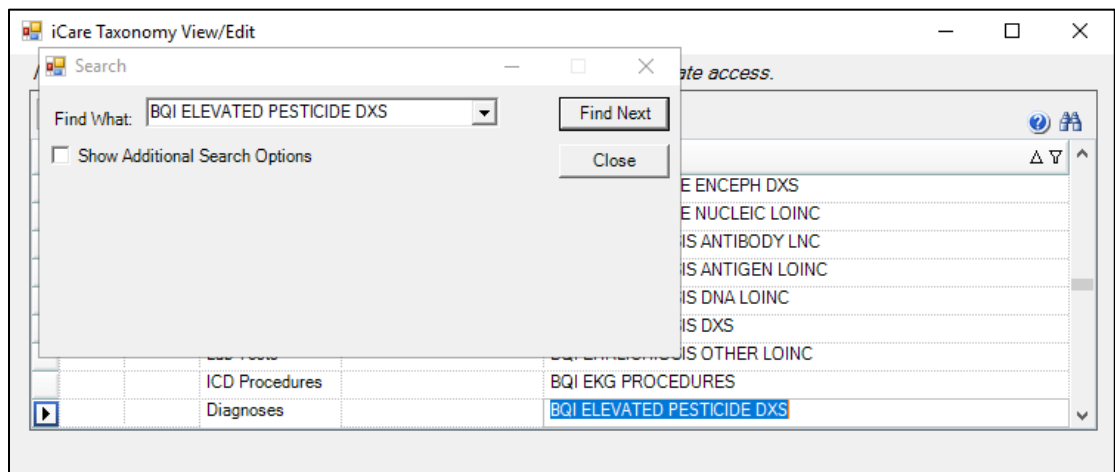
iCare Taxonomy View/Edit

Search

Find What: BQI ELEVATED PESTICIDE DXS

Find Next

Show Additional Search Options

Close

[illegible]ate access.

E ENCEPH DXS
E NUCLEIC LOINC
IS ANTIBODY LNC
IS ANTIGEN LOINC
IS DNA LOINC
IS DXS

| Lab Tests | BQI EHRLICHIOSIS OTHER LOINC |
|---|---|
| ICD Procedures | BQI EKG PROCEDURES |
| Diagnoses | BQI ELEVATED PESTICIDE DXS |